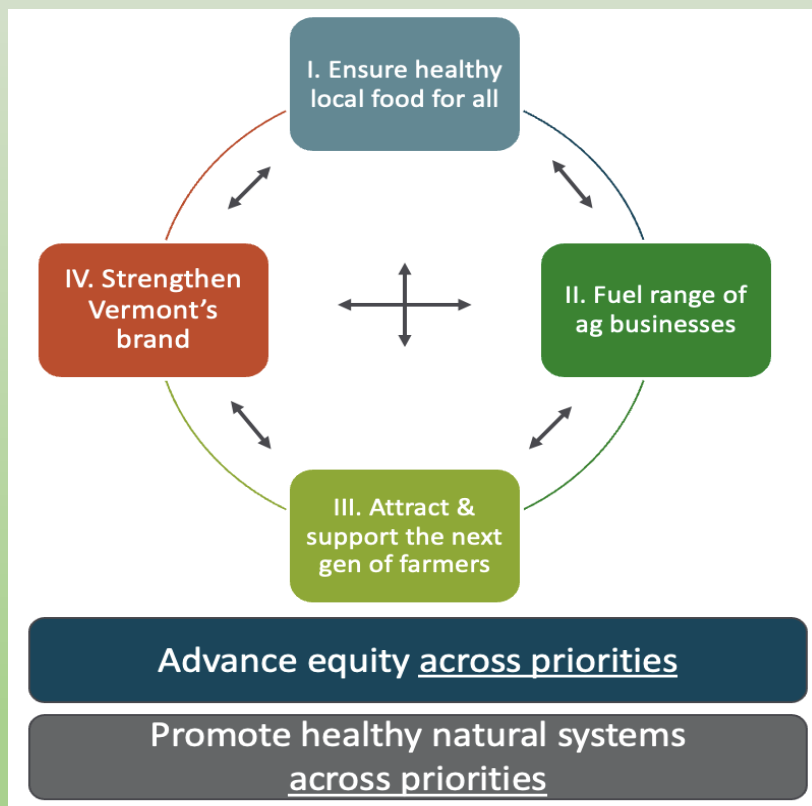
I. Ensure healthy local food for all

II. Fuel range of ag businesses

III. Attract & support the next gen of farmers

IV. Strengthen Vermont's brand

Advance equity across priorities

Promote healthy natural systems across priorities